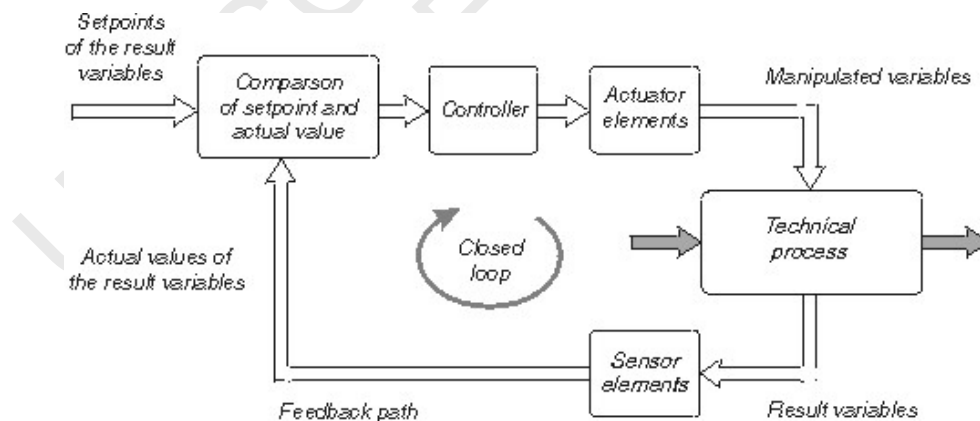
Setpoints of the result variables

Comparson of setpoint and actual value

Controller

Actuator elements

Manipulated variables

Technical process

Closed loop

Actual values of the result variables

Sensor elements

Feedback path

Result variables